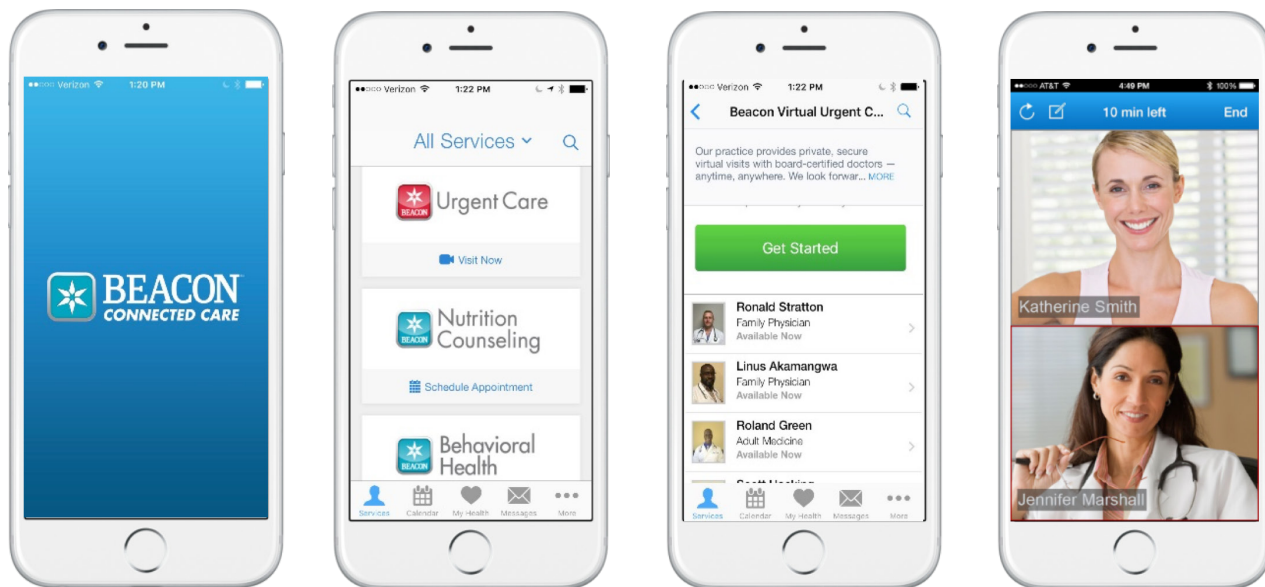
Verizon 1:20 PM

BEACON CONNECTED CARE

Verizon 1:22 PM

All Services

BEACON Urgent Care

Visit Now

BEACON Nutrition Counseling

Schedule Appointment

BEACON Behavioral Health

Services Calendar My Health Messages More

Verizon 1:22 PM

Beacon Virtual Urgent C...

Our practice provides private, secure virtual visits with board-certified doctors — anytime, anywhere. We look forwar... MORE

Get Started

Ronald Stratton
Family Physician
Available Now

Linus Akamangwa
Family Physician
Available Now

Roland Green
Adult Medicine
Available Now

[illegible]

Services Calendar My Health Messages More

AT&T 4:49 PM 100%

10 min left End

Katherine Smith

Jennifer Marshall